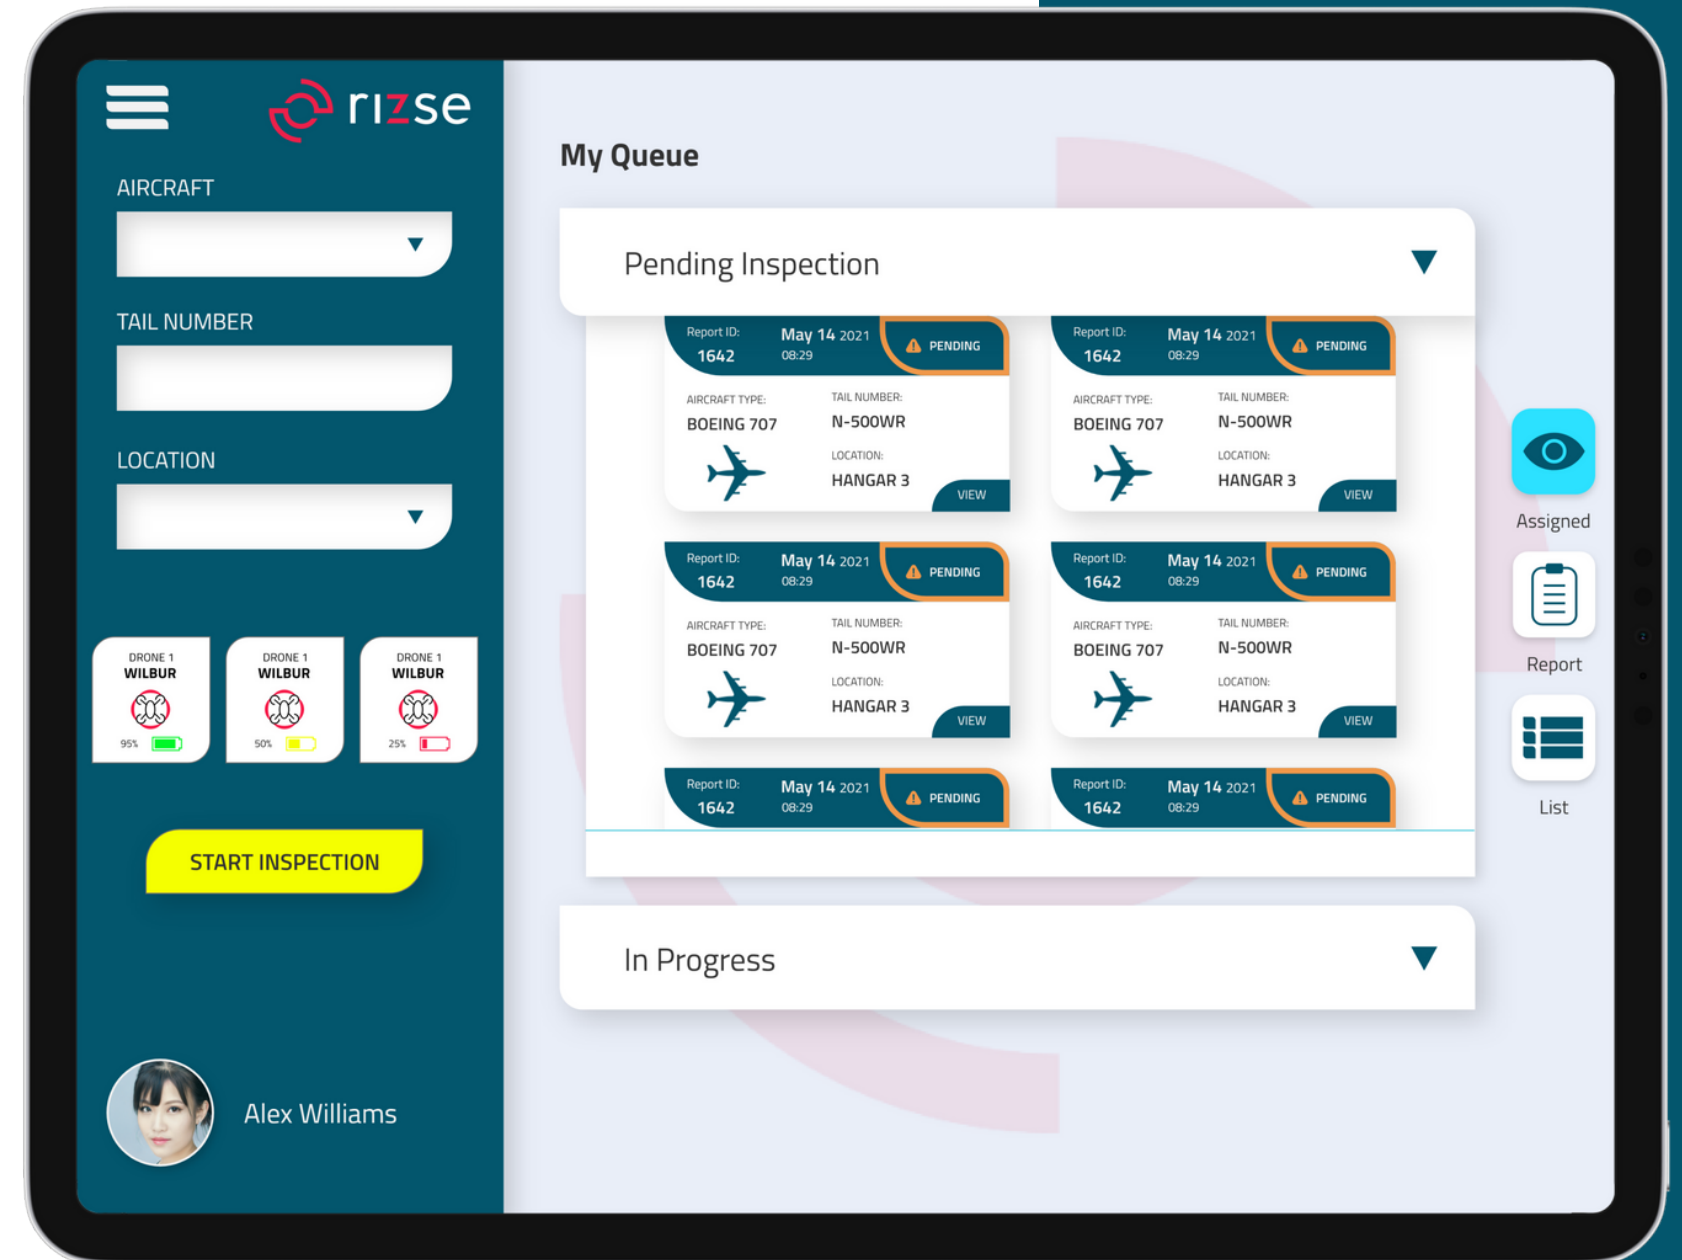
rizse

AIRCRAFT

TAIL NUMBER

LOCATION

DRONE 1
WILBUR
95%

DRONE 1
WILBUR
50%

DRONE 1
WILBUR
25%

START INSPECTION

Alex Williams

My Queue

Pending Inspection

Report ID: 1642
May 14 2021 08:29
PENDING
AIRCRAFT TYPE: BOEING 707
TAIL NUMBER: N-500WR
LOCATION: HANGAR 3
VIEW

Report ID: 1642
May 14 2021 08:29
PENDING
AIRCRAFT TYPE: BOEING 707
TAIL NUMBER: N-500WR
LOCATION: HANGAR 3
VIEW

Report ID: 1642
May 14 2021 08:29
PENDING
AIRCRAFT TYPE: BOEING 707
TAIL NUMBER: N-500WR
LOCATION: HANGAR 3
VIEW

Report ID: 1642
May 14 2021 08:29
PENDING
AIRCRAFT TYPE: BOEING 707
TAIL NUMBER: N-500WR
LOCATION: HANGAR 3
VIEW

Report ID: 1642
May 14 2021 08:29
PENDING

Report ID: 1642
May 14 2021 08:29
PENDING

In Progress

Assigned

Report

List